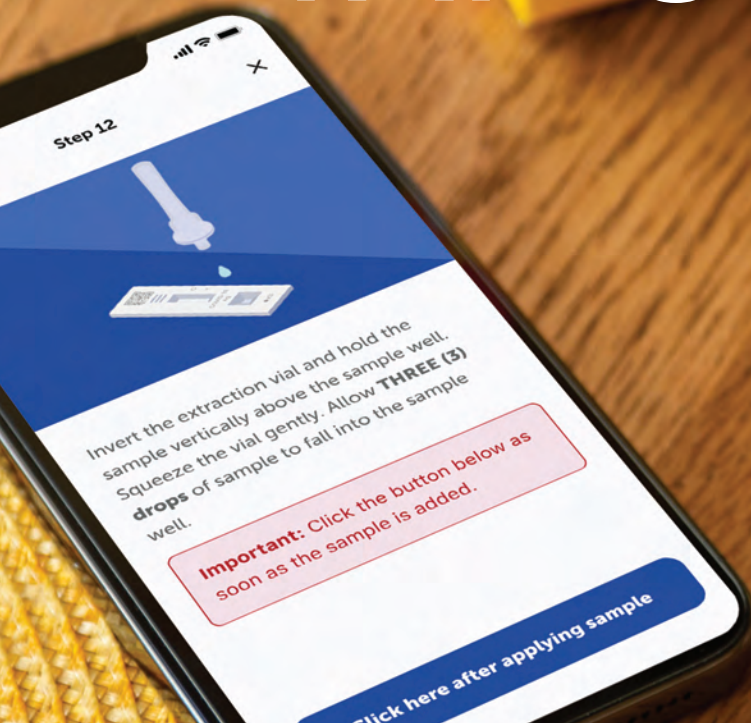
Step 12

×

Invert the extraction vial and hold the sample vertically above the sample well. Squeeze the vial gently. Allow THREE (3) drops of sample to fall into the sample well.

Important: Click the button below as soon as the sample is added.

Click here after applying sample